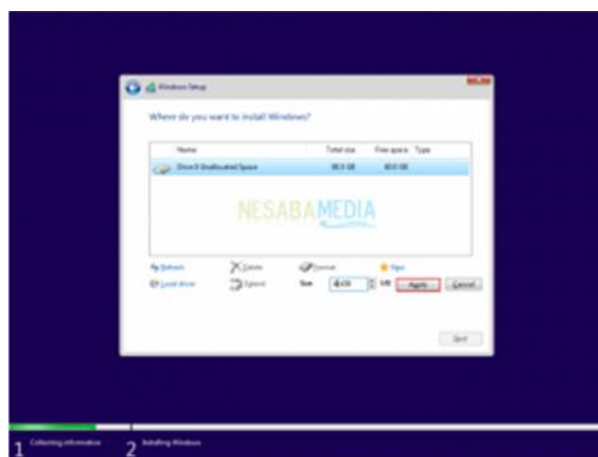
Windows Setup

Where do you want to install Windows?

| Name | Total size | Free space | Type |
|---|---|---|---|
| Drive 0 Unallocated Space | 80.0 GB | 80.0 GB | |

NESABAMEDIA

Refresh
Delete
Format
New
Load driver
Extend
Size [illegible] MB
Apply
Cancel

Next

1 Collecting information
2 Installing Windows